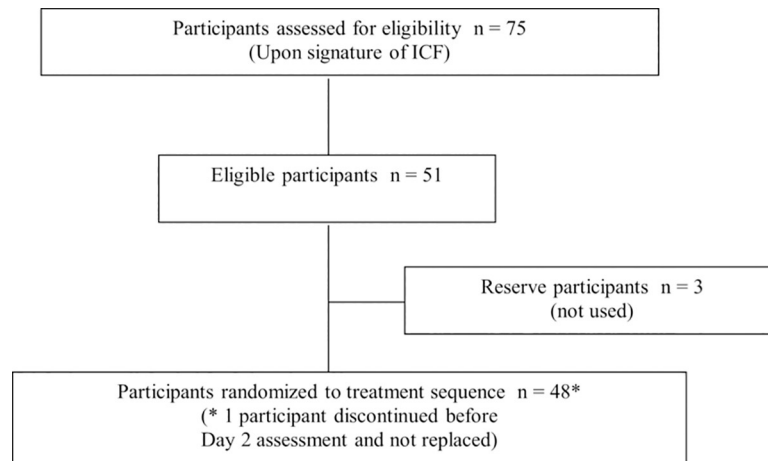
Participants assessed for eligibility n = 75
(Upon signature of ICF)

Eligible participants n = 51

Reserve participants n = 3
(not used)

Participants randomized to treatment sequence n = 48*
(* 1 participant discontinued before Day 2 assessment and not replaced)